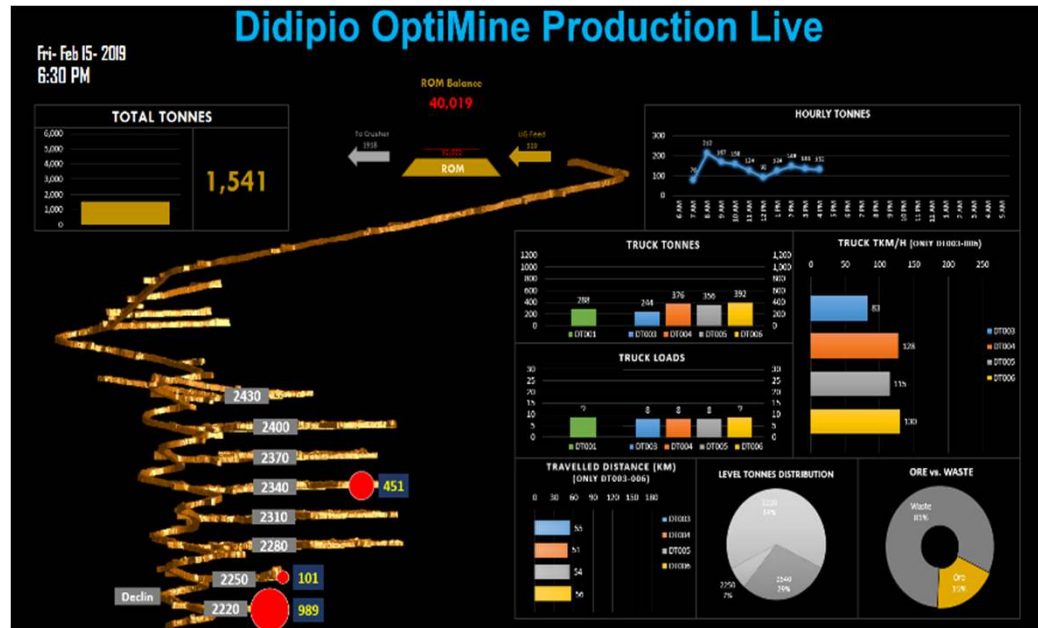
Didipio OptiMine Production Live

Fri- Feb 15- 2019
6:30 PM

TOTAL TONNES
6,000
5,000
4,000
3,000
2,000
1,000
0
1,541

ROM Balance
40,019

To Crusher
1918

UG Feed
110

ROM

HOURLY TONNES
300
200
100
0
6 AM
7 AM
8 AM
9 AM
10 AM
11 AM
12 PM
1 PM
2 PM
3 PM
4 PM
5 PM
6 PM
7 PM
8 PM
9 PM
10 PM
11 PM
12 AM
1 AM
2 AM
3 AM
4 AM
5 AM

TRUCK TONNES
1200
1000
800
600
400
200
0
288
244
376
356
392
DT001
DT003
DT004
DT005
DT006

TRUCK TKM/H (ONLY DT003-006)
0
50
100
150
200
250
83
126
115
130
DT003
DT004
DT005
DT006

TRUCK LOADS
30
25
20
15
10
5
0
7
8
8
8
7
DT001
DT003
DT004
DT005
DT006

TRAVELLED DISTANCE (KM)
(ONLY DT003-006)
0
30
60
90
120
150
180
55
51
54
56
DT003
DT004
DT005
DT006

LEVEL TONNES DISTRIBUTION
2250
7%
2340
29%

ORE vs. WASTE
Waste
81%
Ore
19%

2430
2400
2370
2340
451
2310
2280
2250
101
Declin
2220
989